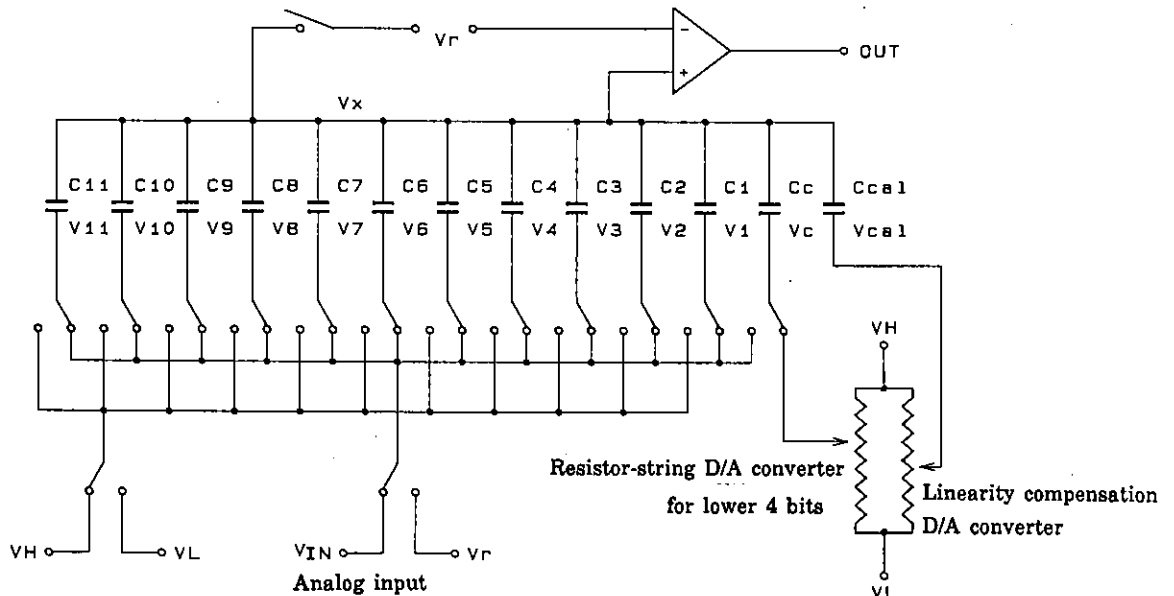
Vr
OUT
Vx
C11 C10 C9 C8 C7 C6 C5 C4 C3 C2 C1 Cc Ccal
V11 V10 V9 V8 V7 V6 V5 V4 V3 V2 V1 Vc Vcal
VH
Resistor-string D/A converter for lower 4 bits
Linearity compensation D/A converter
VH
VL
VIN
Vr
Analog input
VL